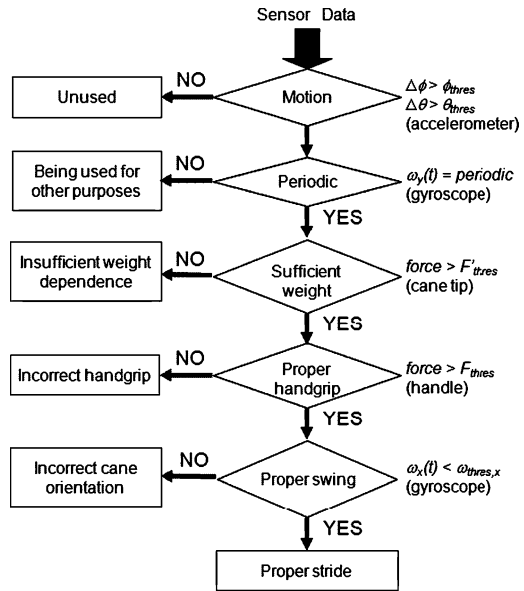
Sensor Data

Motion

NO

Unused

$\Delta\phi > \phi_{thres}$
$\Delta\theta > \theta_{thres}$
(accelerometer)

Periodic

NO

Being used for other purposes

$\omega_y(t) = periodic$
(gyroscope)

YES

Sufficient weight

NO

Insufficient weight dependence

$force > F'_{thres}$
(cane tip)

YES

Proper handgrip

NO

Incorrect handgrip

$force > F_{thres}$
(handle)

YES

Proper swing

NO

Incorrect cane orientation

$\omega_x(t) < \omega_{thres,x}$
(gyroscope)

YES

Proper stride